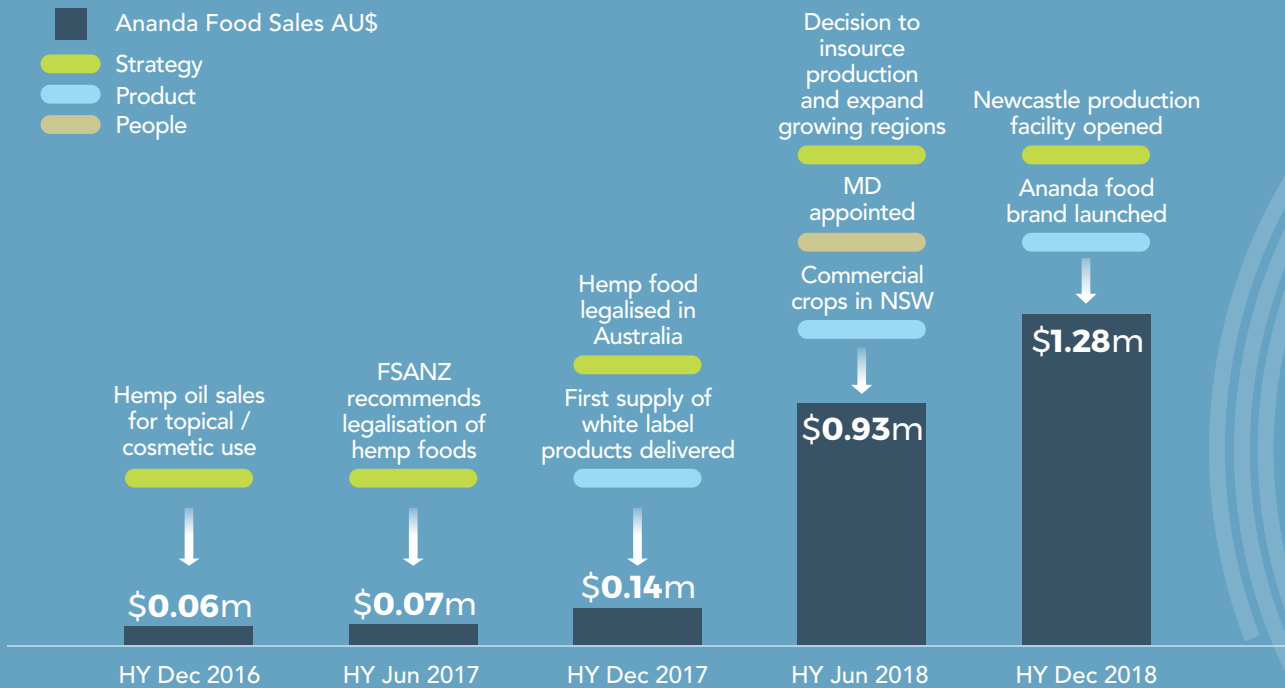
Ananda Food Sales AU$
Strategy
Product
People

Hemp oil sales for topical / cosmetic use

$0.06m

HY Dec 2016

FSANZ recommends legalisation of hemp foods

$0.07m

HY Jun 2017

Hemp food legalised in Australia

First supply of white label products delivered

$0.14m

HY Dec 2017

Decision to insource production and expand growing regions

MD appointed

Commercial crops in NSW

$0.93m

HY Jun 2018

Newcastle production facility opened

Ananda food brand launched

$1.28m

HY Dec 2018